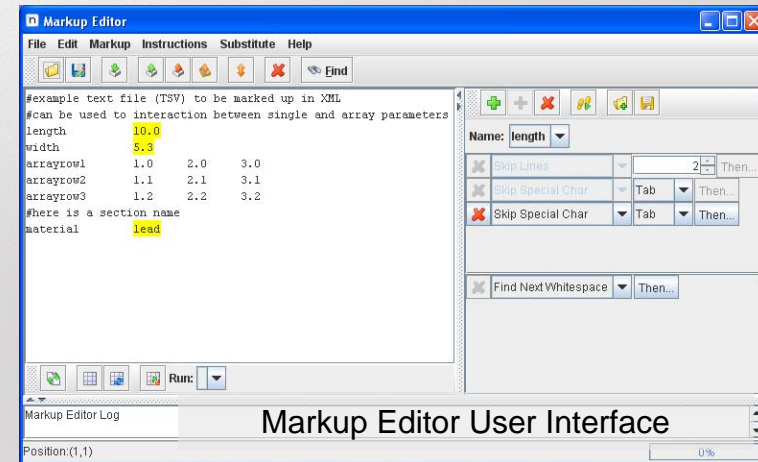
Markup Editor

File Edit Markup Instructions Substitute Help

Find

#example text file (TSV) to be marked up in XML
#can be used to interaction between single and array parameters
length 10.0
width 5.3
arrayrow1 1.0 2.0 3.0
arrayrow2 1.1 2.1 3.1
arrayrow3 1.2 2.2 3.2
#here is a section name
material lead

Name: length

Skip Lines 2 Then...
Skip Special Char Tab Then...
Skip Special Char Tab Then...

Find Next Whitespace Then...

Run:

Markup Editor Log

Markup Editor User Interface

Position:(1,1)

0%